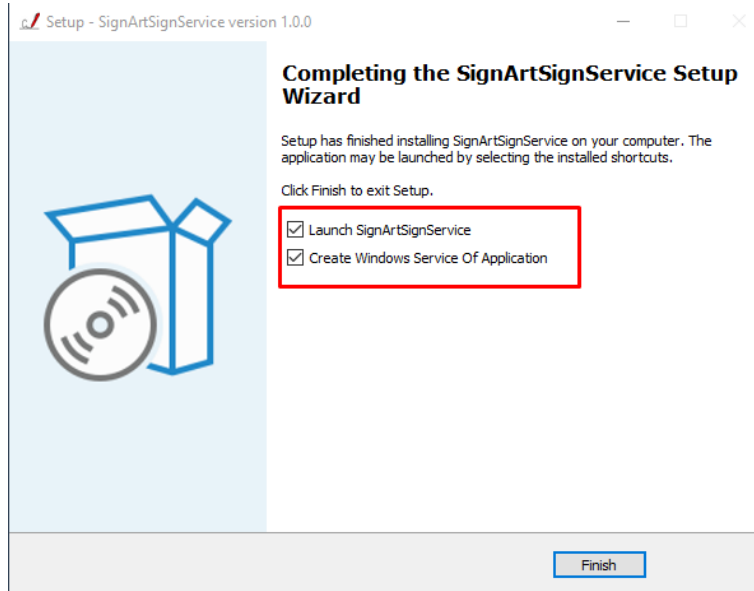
Setup - SignArtSignService version 1.0.0

Completing the SignArtSignService Setup Wizard

Setup has finished installing SignArtSignService on your computer. The application may be launched by selecting the installed shortcuts.

Click Finish to exit Setup.

☑ Launch SignArtSignService
☑ Create Windows Service Of Application

Finish